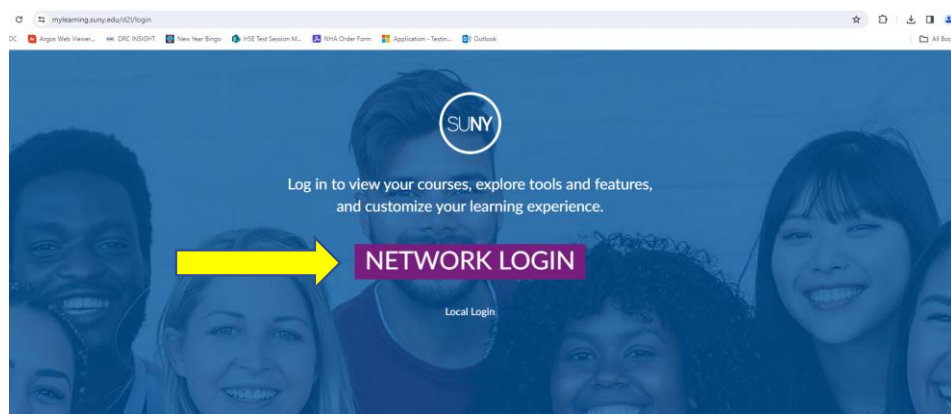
mylearning.suny.edu/d2l/login

DC Argos Web Viewer... DRC INSIGHT New Year Bingo HSE Test Session M... NHA Order Form Application - Testin... Outlook All Boo

SUNY

Log in to view your courses, explore tools and features, and customize your learning experience.

NETWORK LOGIN

Local Login